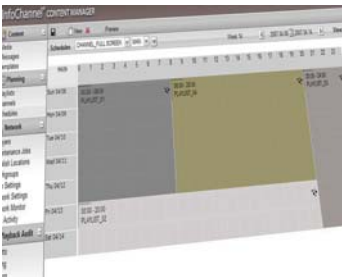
InfoChannel CONTENT MANAGER

Content
Media
Messages
Templates

Planning
Playlists
Channels
Schedules

Network
Players
Maintenance Jobs
Player Locations
Playergroups
Settings
Network Settings
Network Monitor
Activity

Playback Audit

New
Preview

Schedules
CHANNEL_FULL SCREEN
Week

Sun 04/08
Mon 04/09
Tue 04/10
Wed 04/11
Thu 04/12
Fri 04/13
Sat 04/14

PLAYLIST_01
PLAYLIST_04
PLAYLIST_05
PLAYLIST_03